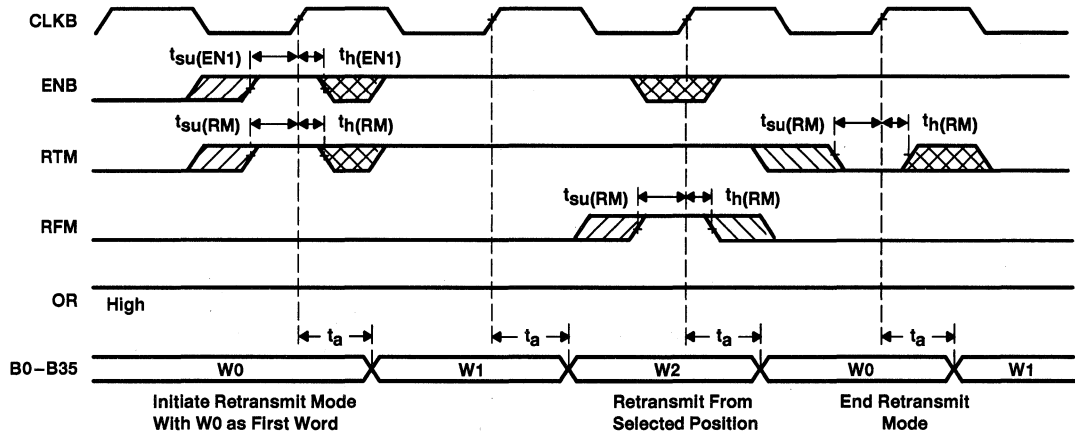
CLKB

$t_{su(EN1)}$ $t_{h(EN1)}$

ENB

$t_{su(RM)}$ $t_{h(RM)}$

RTM

$t_{su(RM)}$ $t_{h(RM)}$

$t_{su(RM)}$ $t_{h(RM)}$

RFM

OR High

$t_a$ $t_a$ $t_a$ $t_a$

B0–B35 W0 W1 W2 W0 W1

Initiate Retransmit Mode With W0 as First Word

Retransmit From Selected Position

End Retransmit Mode